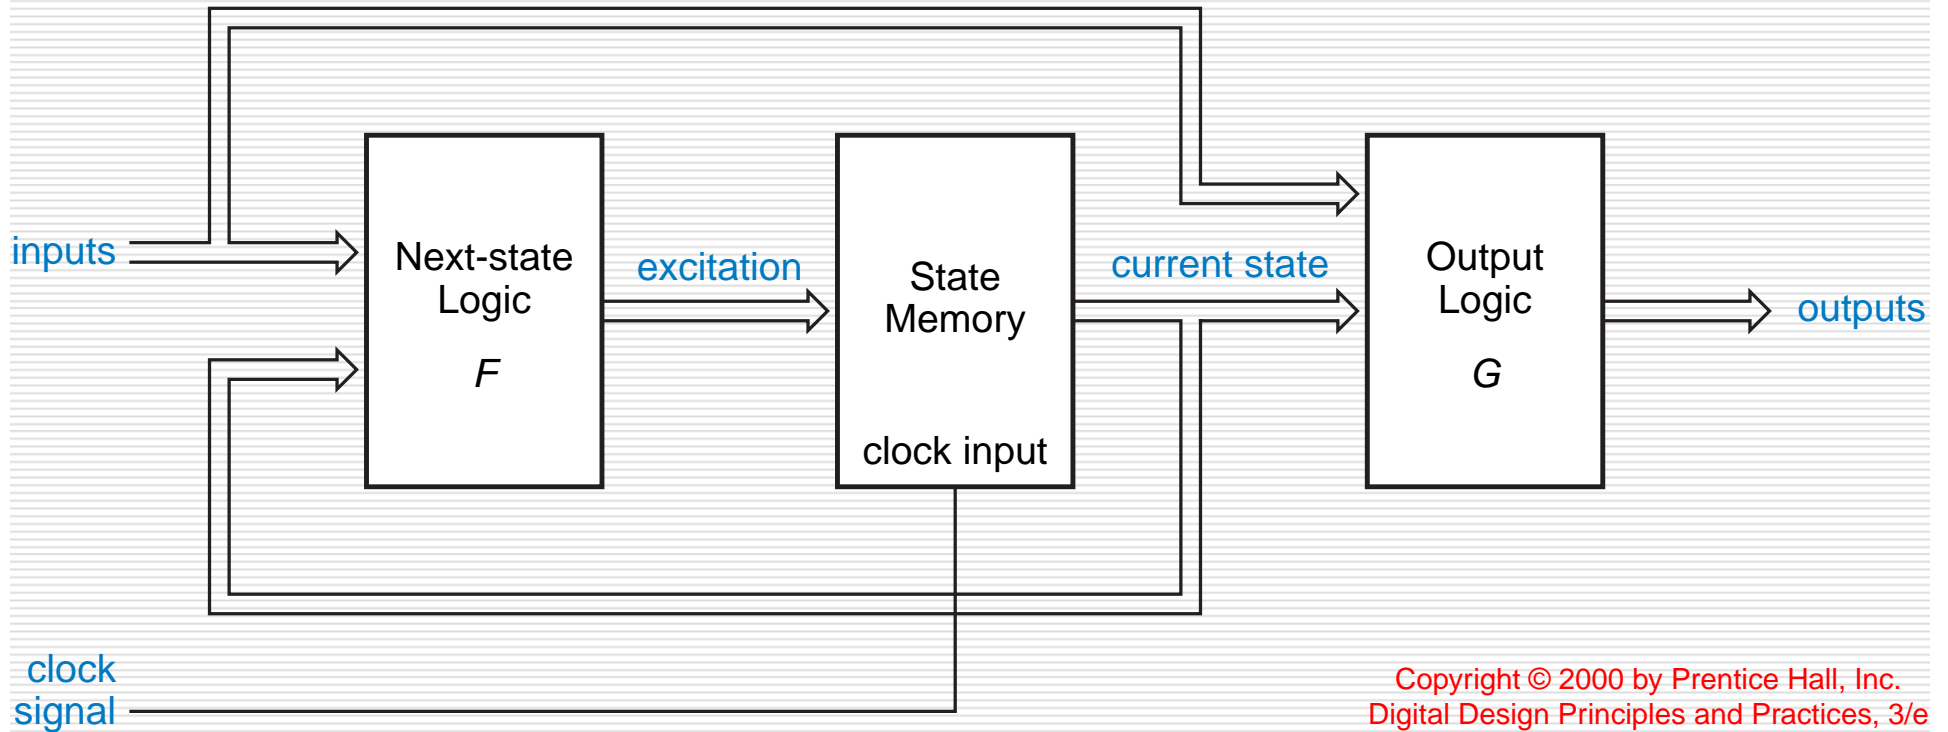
inputs

Next-state Logic

F

excitation

State Memory

clock input

current state

Output Logic

G

outputs

clock signal

Copyright © 2000 by Prentice Hall, Inc.
Digital Design Principles and Practices, 3/e